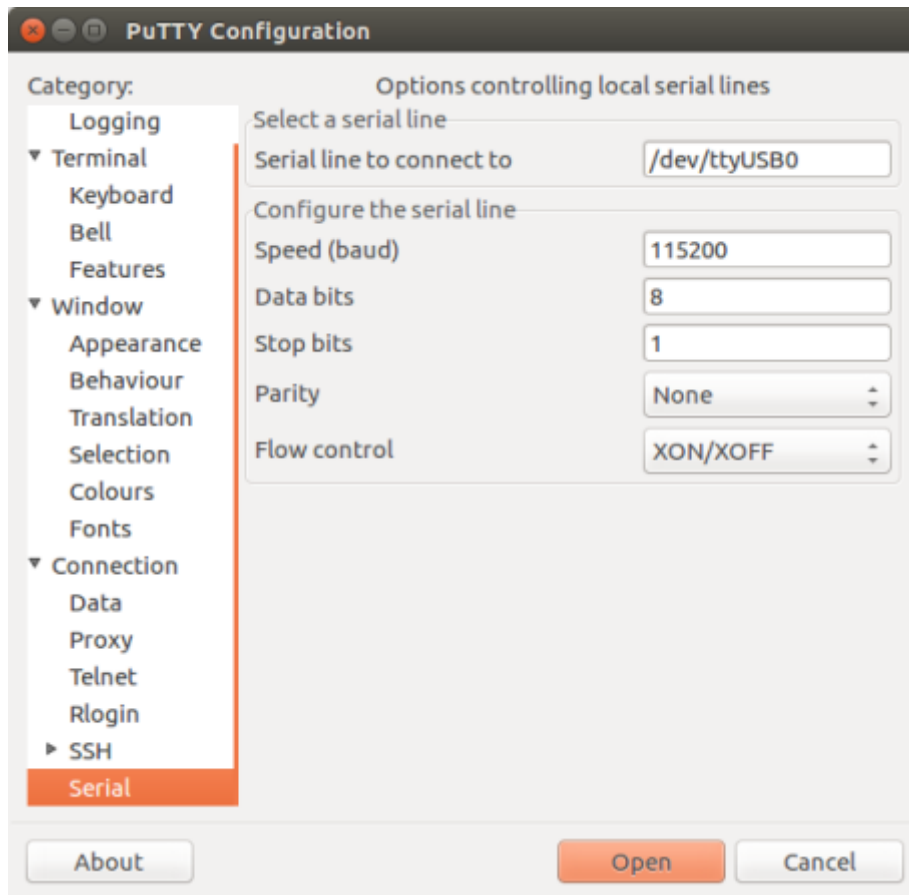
PuTTY Configuration

Category:

Logging
▼ Terminal
Keyboard
Bell
Features
▼ Window
Appearance
Behaviour
Translation
Selection
Colours
Fonts
▼ Connection
Data
Proxy
Telnet
Rlogin
▶ SSH
Serial

Options controlling local serial lines

Select a serial line

Serial line to connect to | /dev/ttyUSB0

Configure the serial line

Speed (baud) | 115200
Data bits | 8
Stop bits | 1
Parity | None
Flow control | XON/XOFF

About

Open

Cancel